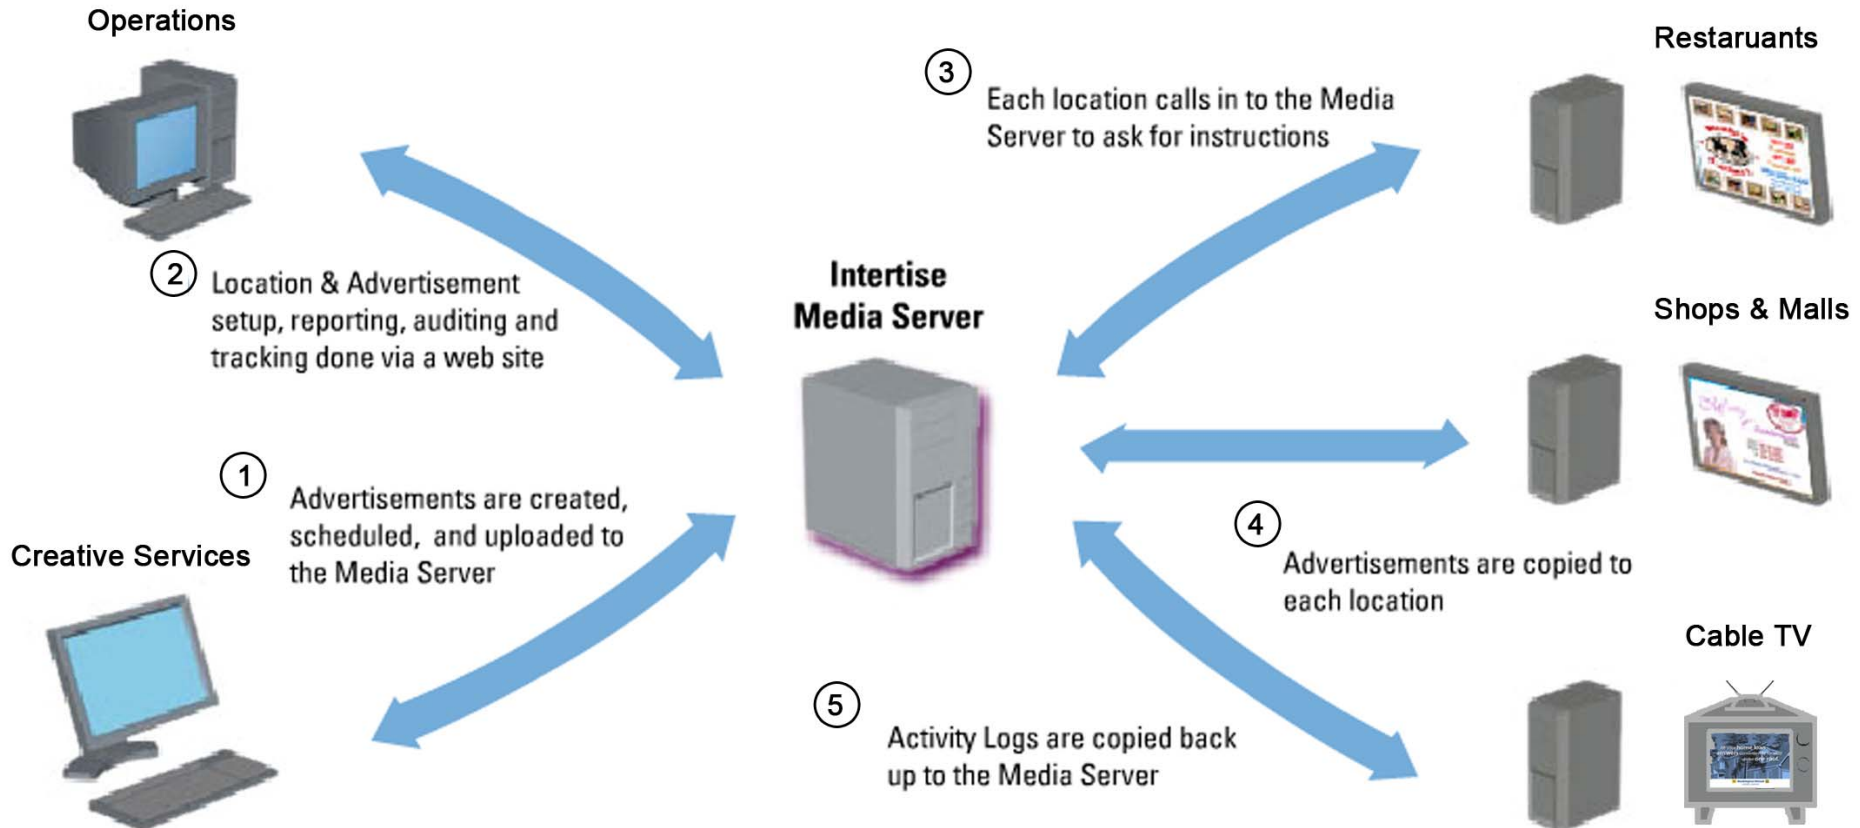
Operations

2 Location & Advertisement setup, reporting, auditing and tracking done via a web site

1 Advertisements are created, scheduled, and uploaded to the Media Server

Creative Services

3 Each location calls in to the Media Server to ask for instructions

Intertise Media Server

4 Advertisements are copied to each location

5 Activity Logs are copied back up to the Media Server

Restaruants

Shops & Malls

Cable TV